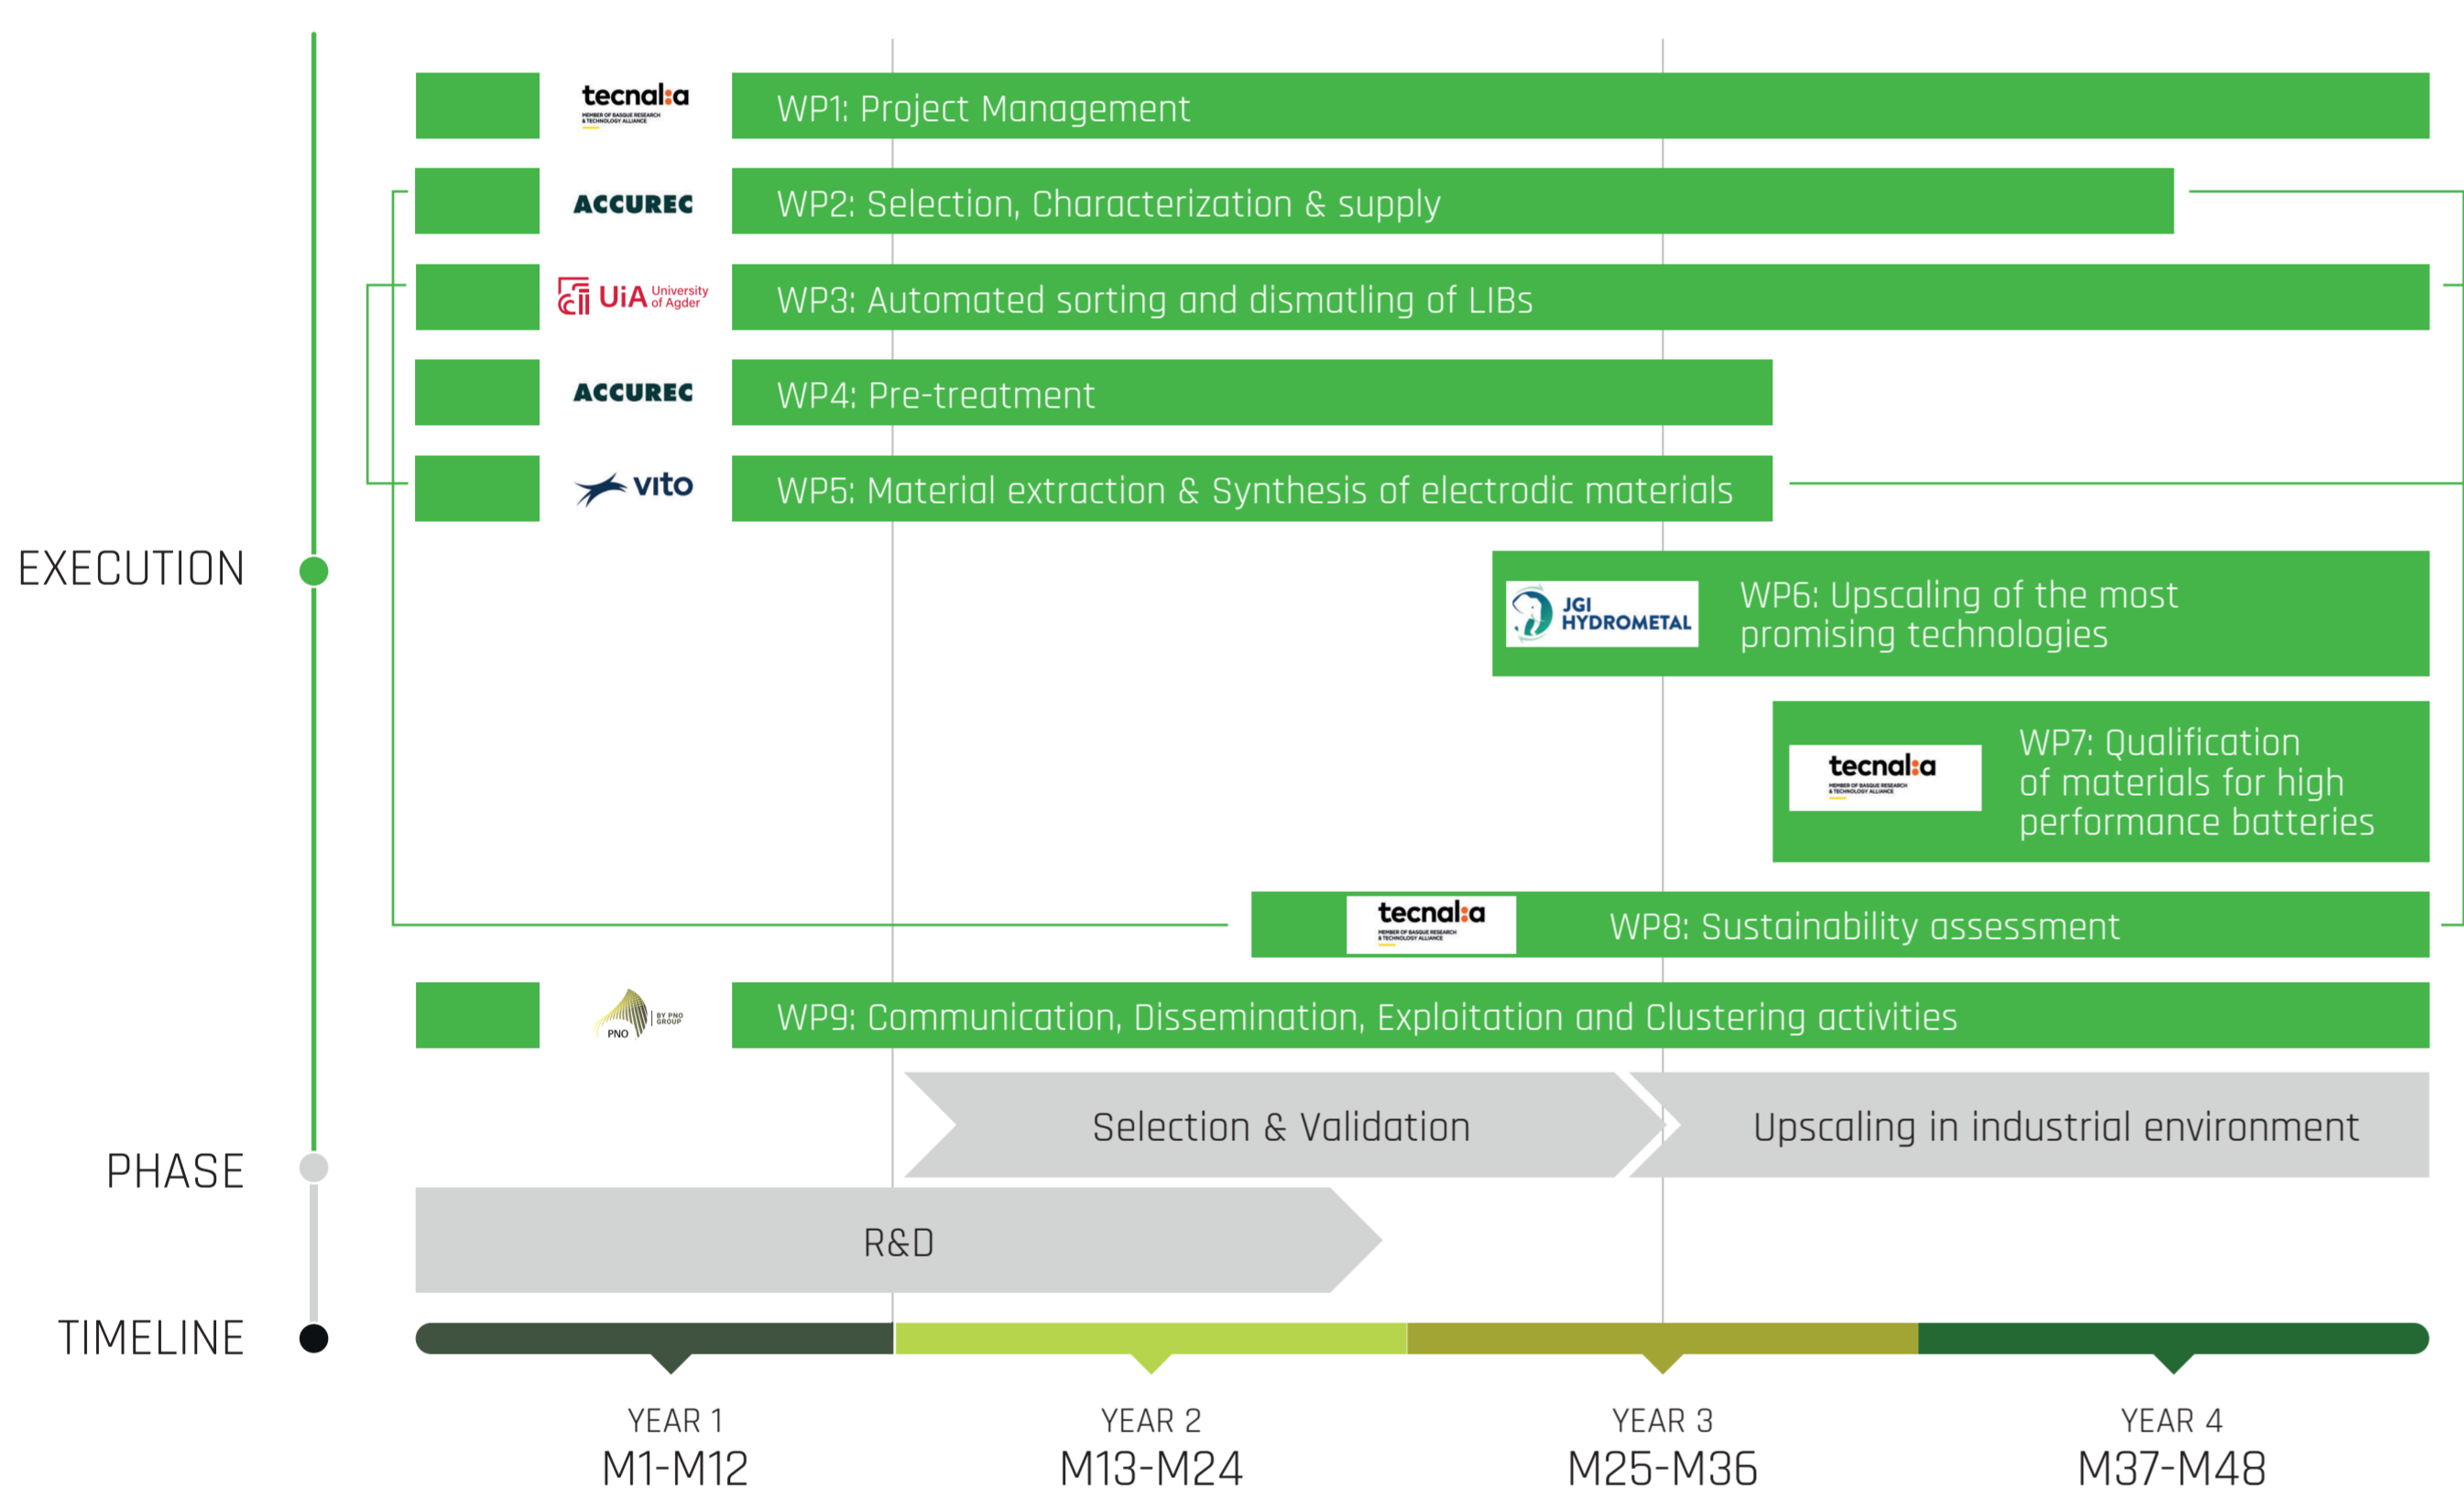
tecnalia
MEMBER OF BASQUE RESEARCH & TECHNOLOGY ALLIANCE
WP1: Project Management

ACCUREC
WP2: Selection, Characterization & supply

UiA University of Agder
WP3: Automated sorting and dismatling of LIBs

ACCUREC
WP4: Pre-treatment

vito
WP5: Material extraction & Synthesis of electrodic materials

EXECUTION

JGI HYDROMETAL
WP6: Upscaling of the most promising technologies

tecnalia
MEMBER OF BASQUE RESEARCH & TECHNOLOGY ALLIANCE
WP7: Qualification of materials for high performance batteries

tecnalia
MEMBER OF BASQUE RESEARCH & TECHNOLOGY ALLIANCE
WP8: Sustainability assessment

PNO BY PNO GROUP
WP9: Communication, Dissemination, Exploitation and Clustering activities

Selection & Validation
Upscaling in industrial environment

PHASE

R&D

TIMELINE

YEAR 1
M1-M12
YEAR 2
M13-M24
YEAR 3
M25-M36
YEAR 4
M37-M48